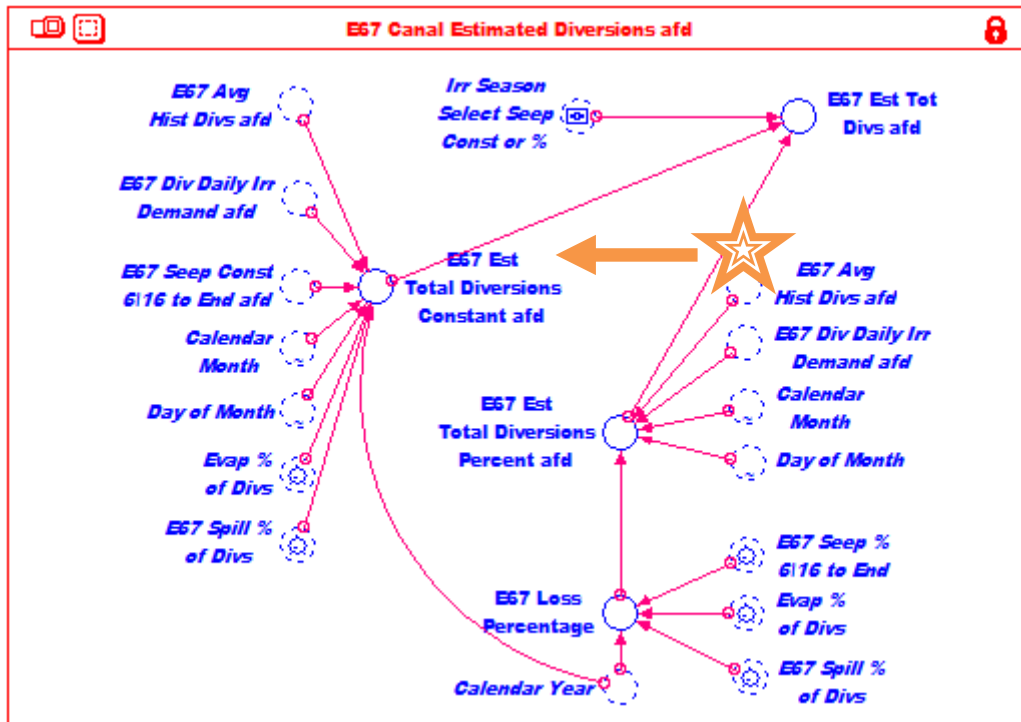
E67 Canal Estimated Diversions afd

E67 Avg Hist Divs afd

E67 Div Daily Irr Demand afd

E67 Seep Const 6\16 to End afd

Calendar Month

Day of Month

Evap % of Divs

E67 Spill % of Divs

Irr Season Select Seep Const or %

E67 Est Tot Divs afd

E67 Est Total Diversions Constant afd

E67 Avg Hist Divs afd

E67 Div Daily Irr Demand afd

Calendar Month

Day of Month

E67 Est Total Diversions Percent afd

E67 Seep % 6\16 to End

Evap % of Divs

E67 Spill % of Divs

E67 Loss Percentage

Calendar Year